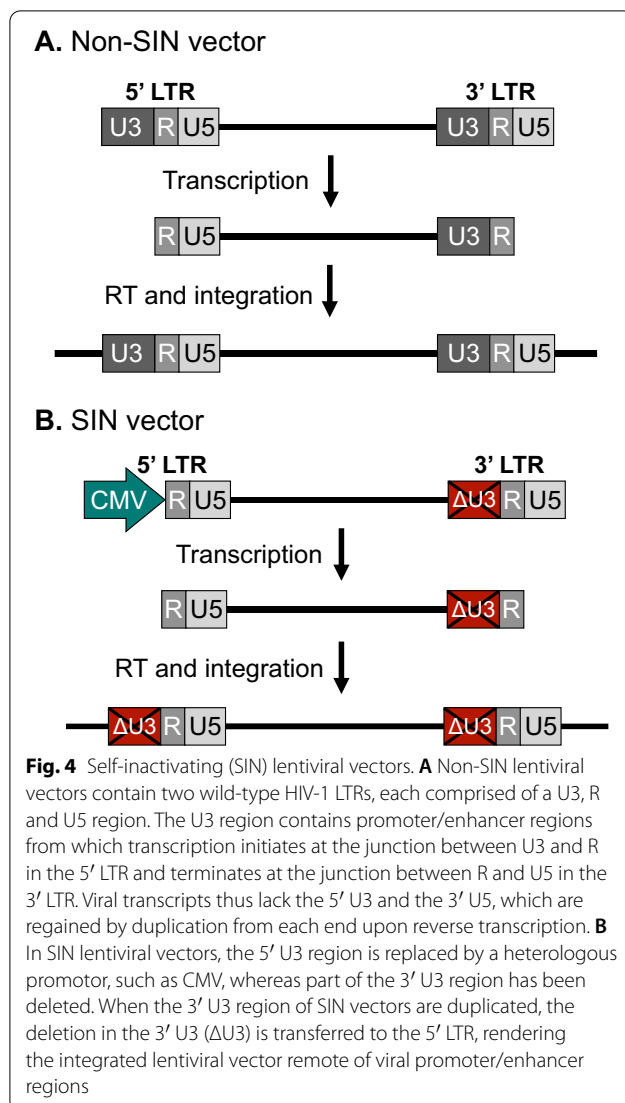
A. Non-SIN vector

5' LTR

3' LTR

U3 R U5

U3 R U5

Transcription

R U5

U3 R

RT and integration

U3 R U5

U3 R U5

B. SIN vector

5' LTR

3' LTR

CMV R U5

ΔU3 R U5

Transcription

R U5

ΔU3 R

RT and integration

ΔU3 R U5

ΔU3 R U5

**Fig. 4** Self-inactivating (SIN) lentiviral vectors. **A** Non-SIN lentiviral vectors contain two wild-type HIV-1 LTRs, each comprised of a U3, R and U5 region. The U3 region contains promoter/enhancer regions from which transcription initiates at the junction between U3 and R in the 5′ LTR and terminates at the junction between R and U5 in the 3′ LTR. Viral transcripts thus lack the 5′ U3 and the 3′ U5, which are regained by duplication from each end upon reverse transcription. **B** In SIN lentiviral vectors, the 5′ U3 region is replaced by a heterologous promotor, such as CMV, whereas part of the 3′ U3 region has been deleted. When the 3′ U3 region of SIN vectors are duplicated, the deletion in the 3′ U3 (ΔU3) is transferred to the 5′ LTR, rendering the integrated lentiviral vector remote of viral promoter/enhancer regions